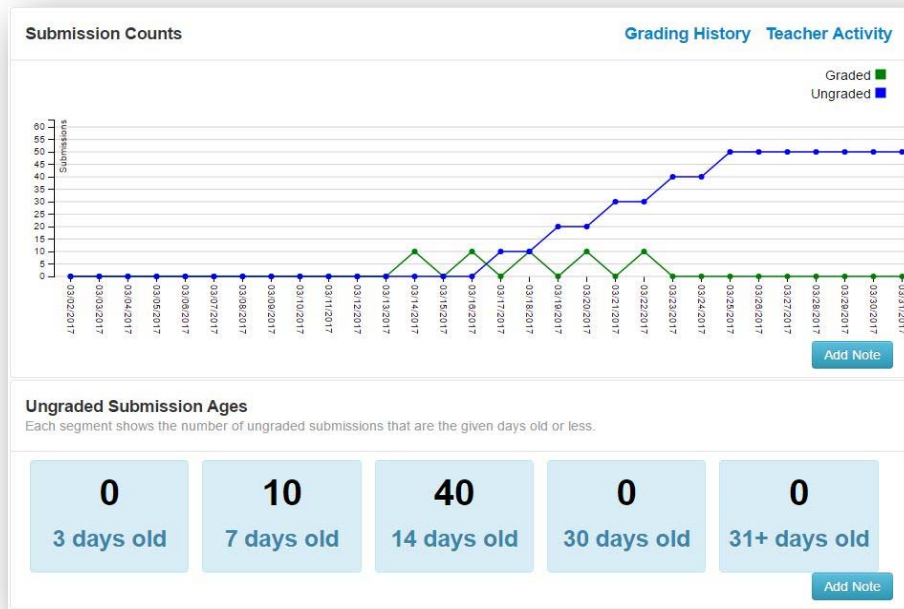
Submission Counts

Grading History Teacher Activity

Graded
Ungraded

Submissions

60
55
50
45
40
35
30
25
20
15
10
5
0

03/02/2017
03/03/2017
03/04/2017
03/05/2017
03/06/2017
03/07/2017
03/08/2017
03/09/2017
03/10/2017
03/11/2017
03/12/2017
03/13/2017
03/14/2017
03/15/2017
03/16/2017
03/17/2017
03/18/2017
03/19/2017
03/20/2017
03/21/2017
03/22/2017
03/23/2017
03/24/2017
03/25/2017
03/26/2017
03/27/2017
03/28/2017
03/29/2017
03/30/2017
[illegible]

Add Note

Ungraded Submission Ages

Each segment shows the number of ungraded submissions that are the given days old or less.

0
3 days old

10
7 days old

40
14 days old

0
30 days old

0
31+ days old

Add Note